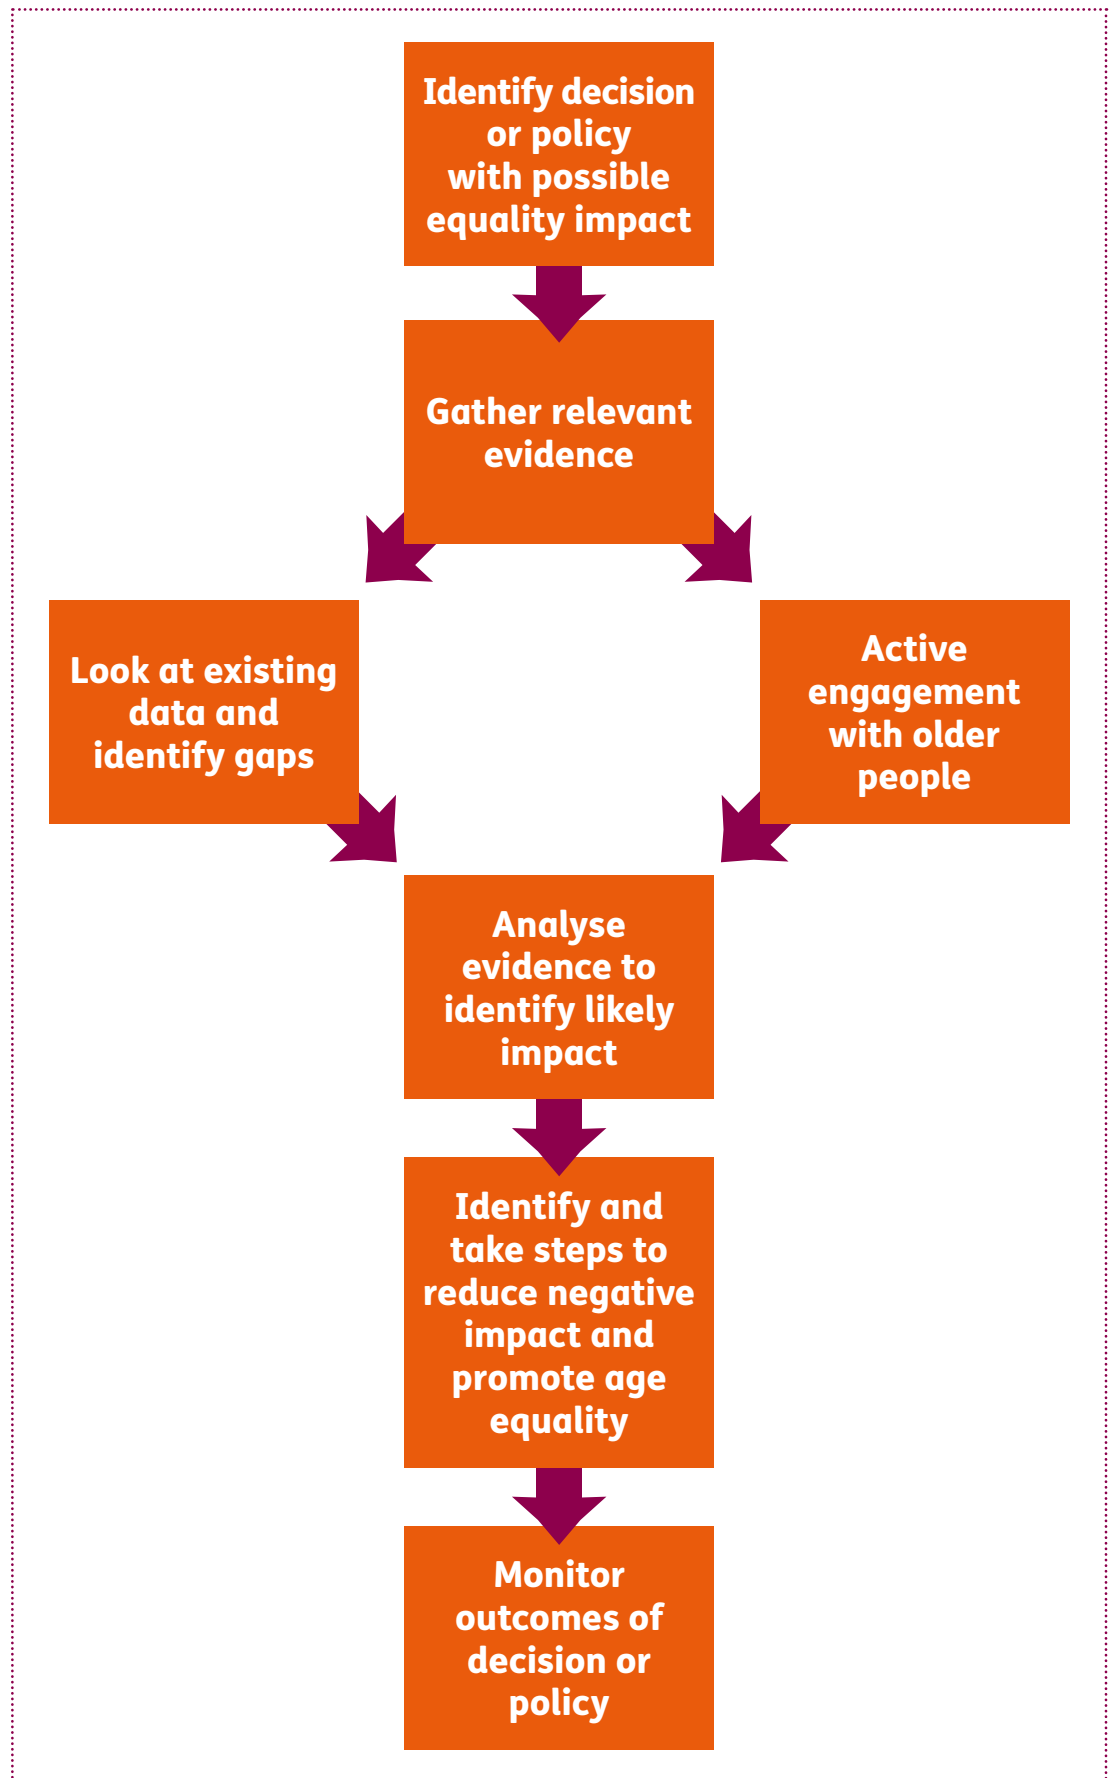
Identify decision or policy with possible equality impact

Gather relevant evidence

Look at existing data and identify gaps

Active engagement with older people

Analyse evidence to identify likely impact

Identify and take steps to reduce negative impact and promote age equality

Monitor outcomes of decision or policy